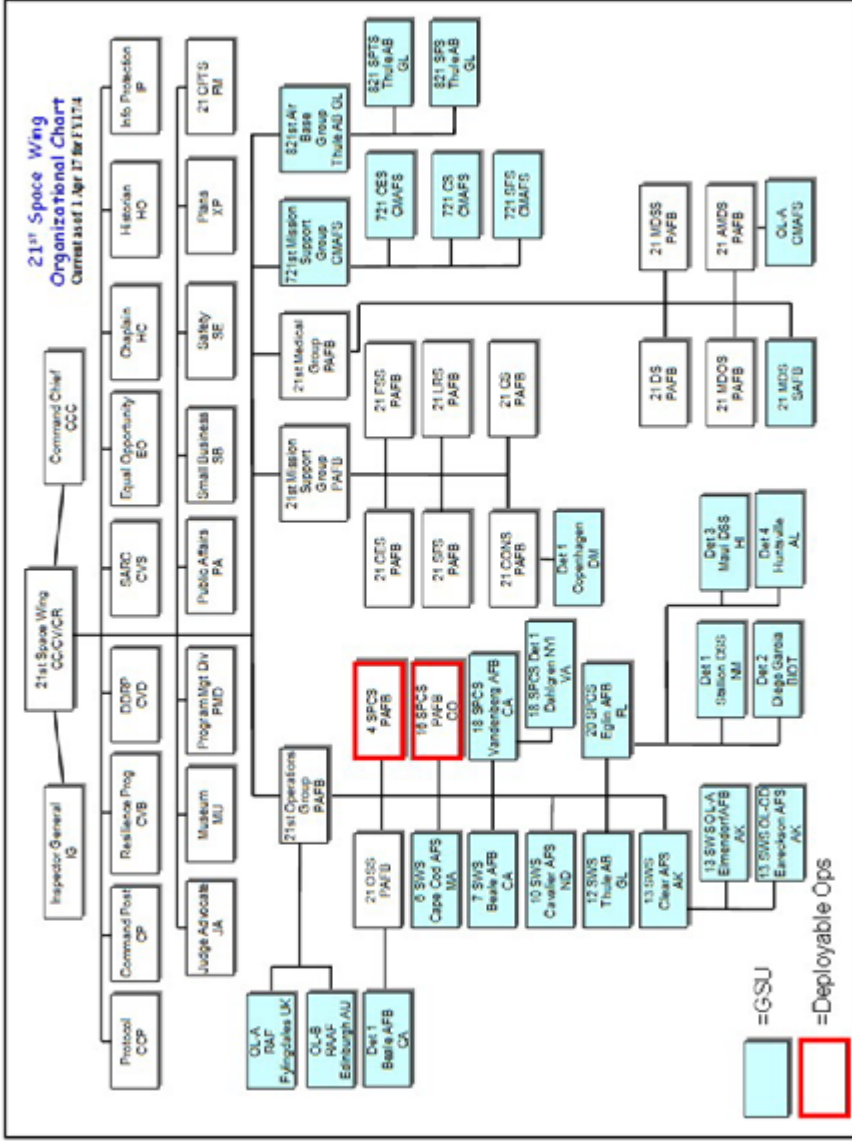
21st Space Wing Organizational Chart
Current as of 1 Apr 17 for FY17/4

21st Space Wing CC/CV/CR

Inspector General IG

Command Chief CCC

Protocol CCP

Command Post CP

Resilience Prog CVB

DDRP CVD

SARC CVS

Equal Opportunity EO

Chaplain HC

Historian HO

Info Protection IP

Judge Advocate JA

Museum MU

Program Mgt Div PMD

Public Affairs PA

Small Business SB

Safety SE

Plans XP

21 CPTS FM

21st Operations Group PAFB

21st Mission Support Group PAFB

21st Medical Group PAFB

721st Mission Support Group CMAFS

821st Air Base Group Thule AB GL

OL-A RAF Fylingdales UK

OL-B RAAF Edinburgh AU

Det 1 Beale AFB CA

21 OSS PAFB

6 SWS Cape Cod AFS MA

7 SWS Beale AFB CA

10 SWS Cavalier AFS ND

12 SWS Thule AB GL

13 SWS Clear AFS AK

13 SWS OL-A Elmendorf AFB AK

13 SWS OL-CD Eareckson AFS AK

4 SPCS PAFB

16 SPCS PAFB CO

18 SPCS Vandenberg AFB CA

18 SPCS Det 1 Dahlgren NVI VA

20 SPCS Eglin AFB FL

Det 1 Socorro DSS NM

Det 2 Diego Garcia BIOT

Det 3 Maui DSS HI

Det 4 Huntsville AL

21 CES PAFB

21 SFS PAFB

21 CONS PAFB

Det 1 Copenhagen DM

21 FSS PAFB

21 LRS PAFB

21 CS PAFB

21 DS PAFB

21 MDOS PAFB

21 MDG SAFB

21 MDSS PAFB

21 AMDS PAFB

OL-A CMAFS

721 CES CMAFS

721 CS CMAFS

721 SFS CMAFS

821 SPTS Thule AB GL

821 SFS Thule AB GL

=GSU

=Deployable Ops